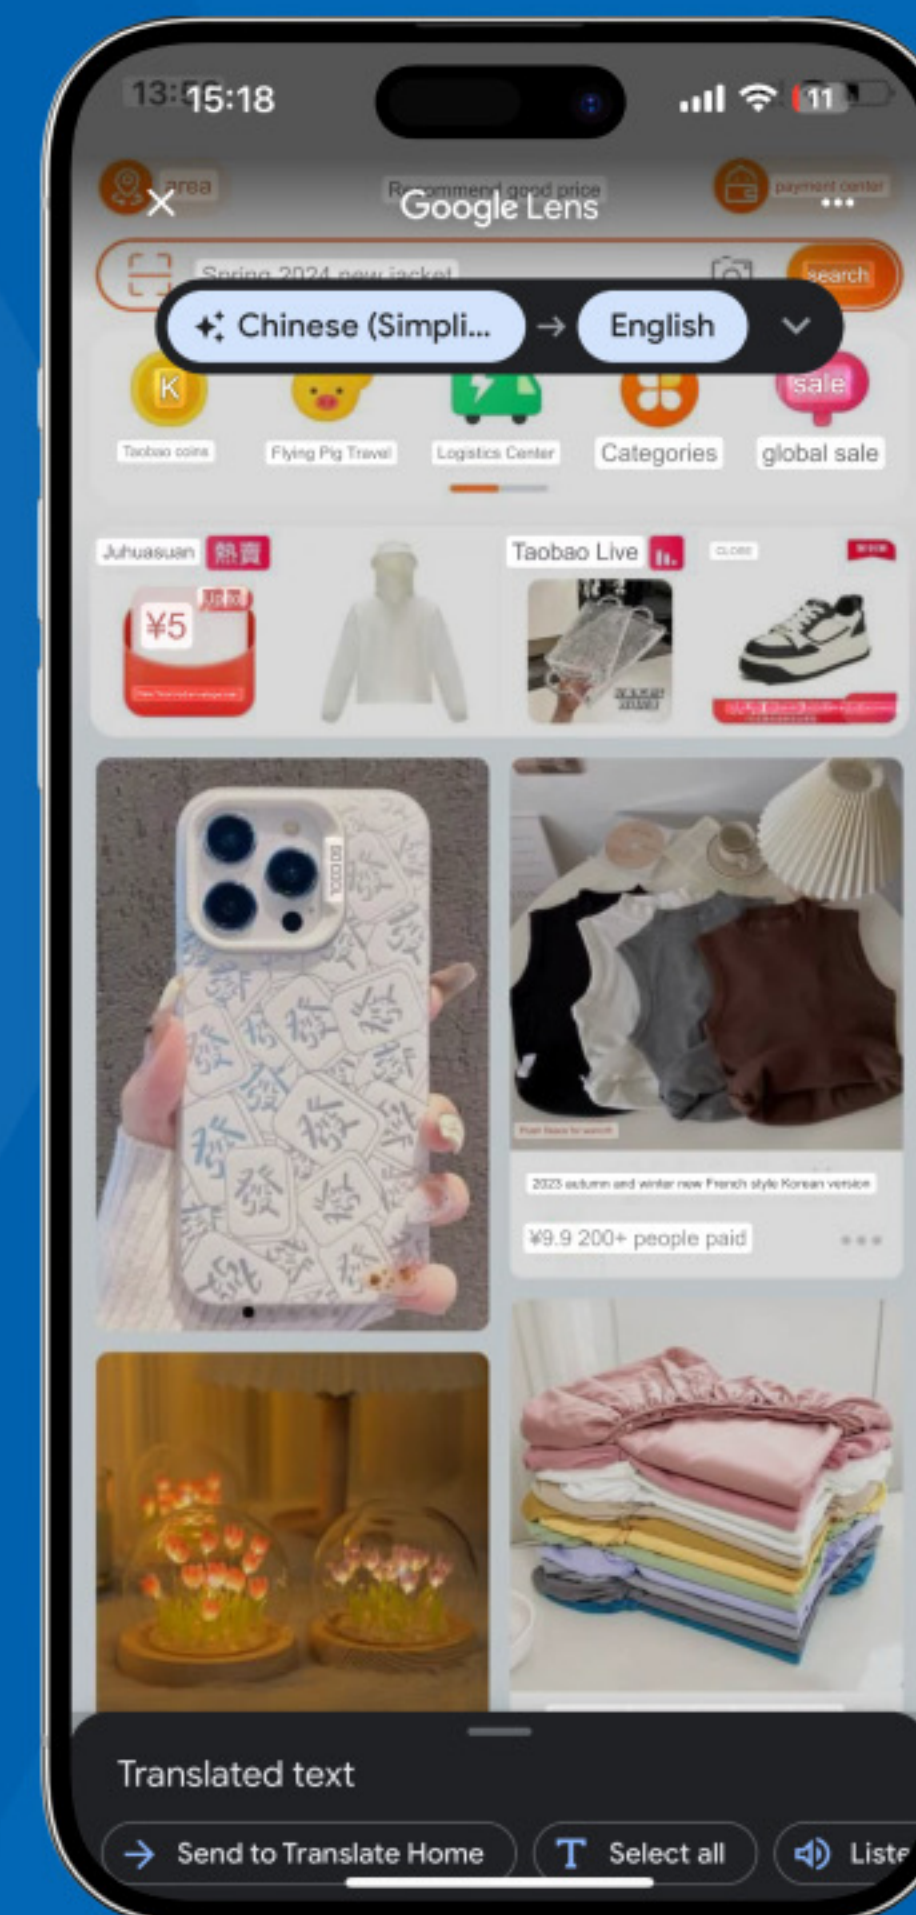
13:15:18

11

area

Recommend good price

Google Lens

payment center

Spring 2024 new jacket

search

Chinese (Simpli... → English

K

sale

Taobao coins

Flying Pig Travel

Logistics Center

Categories

global sale

Juhuasuan 熱賣

Taobao Live

¥5

2023 autumn and winter new French style Korean version

¥9.9 200+ people paid

Translated text

Send to Translate Home

Select all

Liste